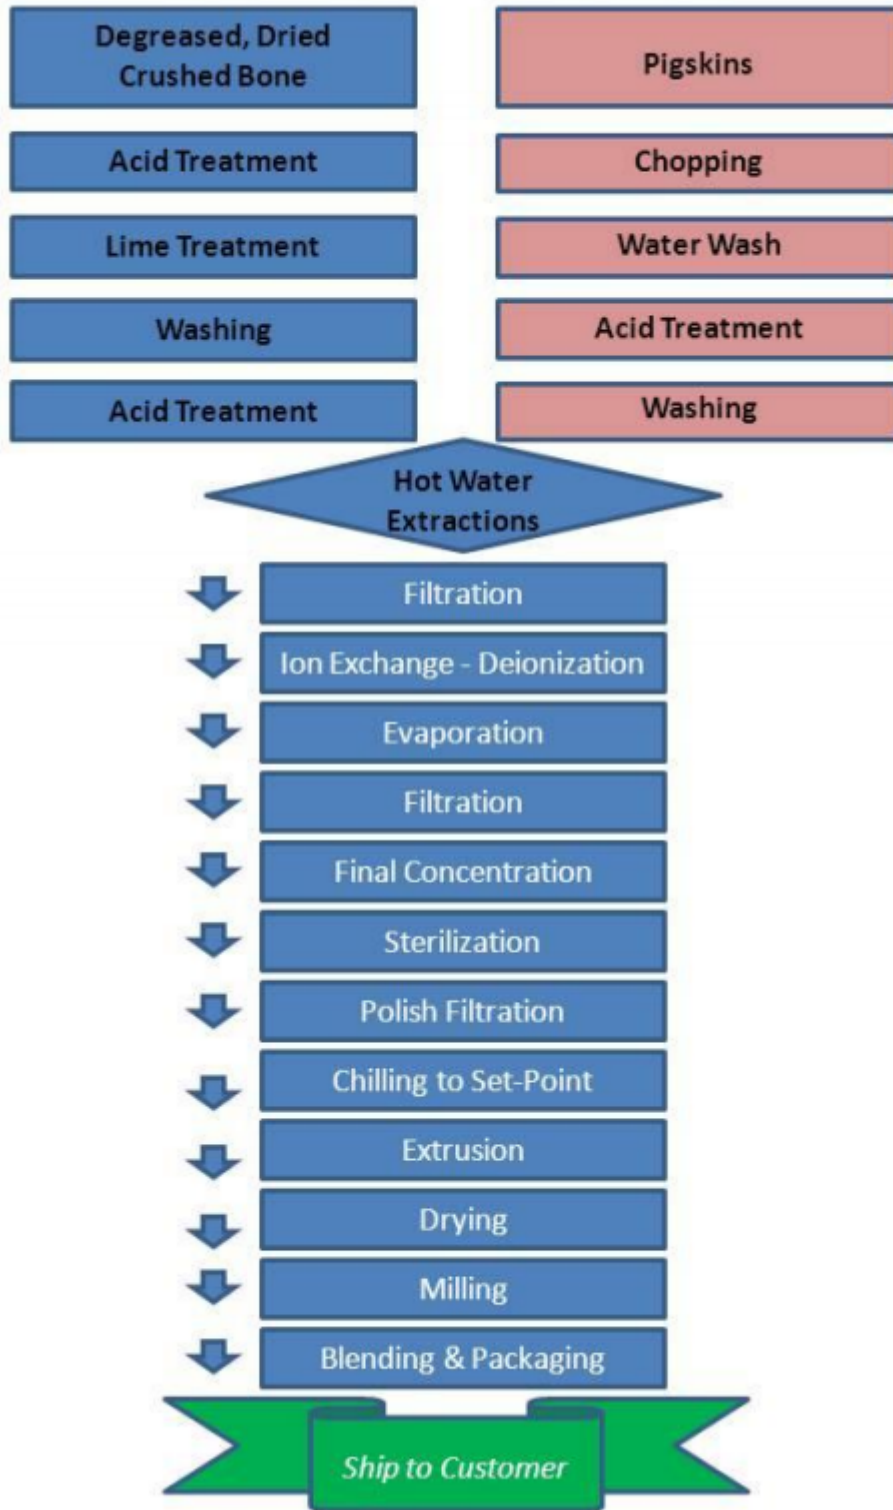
Degreased, Dried Crushed Bone

Acid Treatment

Lime Treatment

Washing

Acid Treatment

Pigskins

Chopping

Water Wash

Acid Treatment

Washing

Hot Water Extractions

Filtration

Ion Exchange - Deionization

Evaporation

Filtration

Final Concentration

Sterilization

Polish Filtration

Chilling to Set-Point

Extrusion

Drying

Milling

Blending & Packaging

Ship to Customer